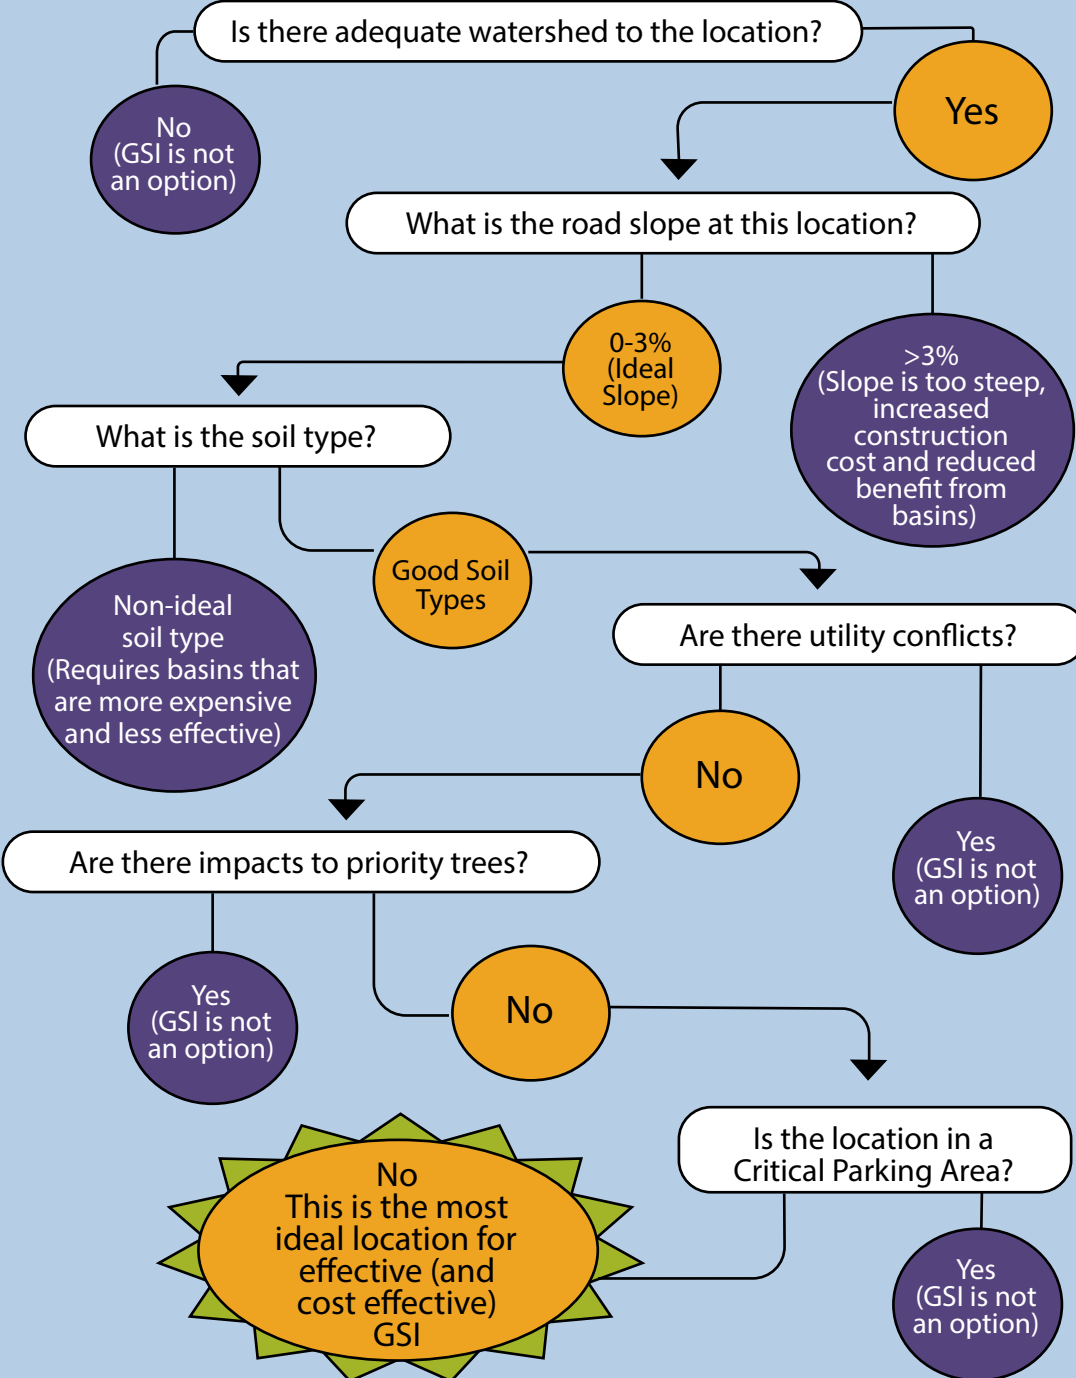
Is there adequate watershed to the location?

No
(GSI is not an option)

Yes

What is the road slope at this location?

0-3%
(Ideal Slope)

>3%
(Slope is too steep, increased construction cost and reduced benefit from basins)

What is the soil type?

Non-ideal soil type
(Requires basins that are more expensive and less effective)

Good Soil Types

Are there utility conflicts?

No

Yes
(GSI is not an option)

Are there impacts to priority trees?

Yes
(GSI is not an option)

No

Is the location in a Critical Parking Area?

No
This is the most ideal location for effective (and cost effective) GSI

Yes
(GSI is not an option)